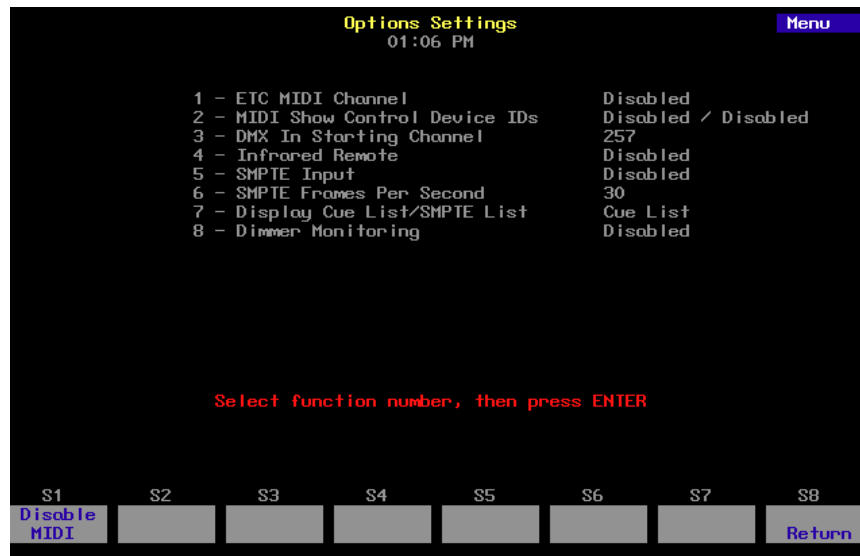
Options Settings
01:06 PM

Menu

1 - ETC MIDI Channel Disabled
2 - MIDI Show Control Device IDs Disabled / Disabled
3 - DMX In Starting Channel 257
4 - Infrared Remote Disabled
5 - SMPTE Input Disabled
6 - SMPTE Frames Per Second 30
7 - Display Cue List/SMPTE List Cue List
8 - Dimmer Monitoring Disabled

Select function number, then press ENTER

S1 S2 S3 S4 S5 S6 S7 S8

Disable MIDI

Return